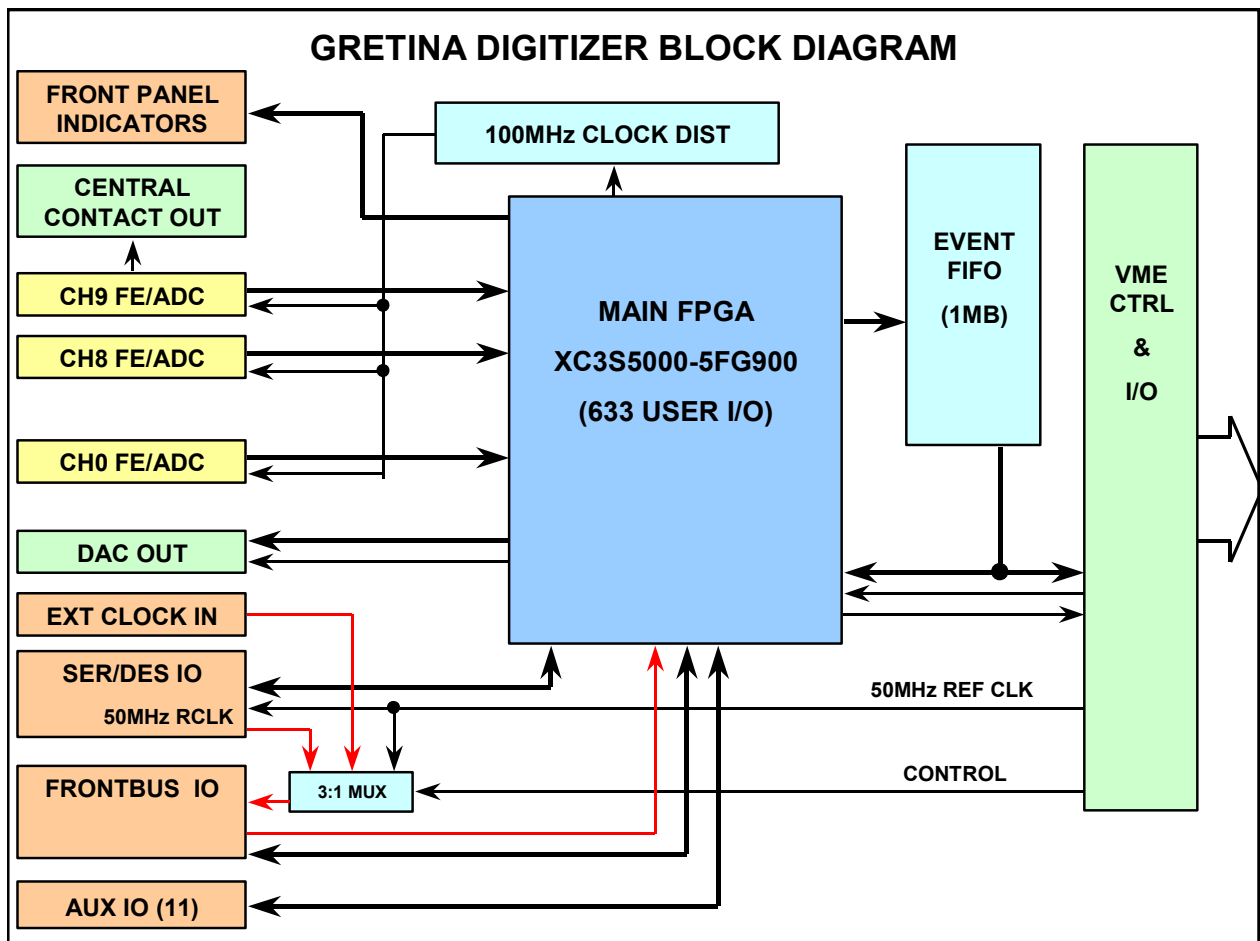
GRETINA DIGITIZER BLOCK DIAGRAM

FRONT PANEL INDICATORS

100MHz CLOCK DIST

CENTRAL CONTACT OUT

CH9 FE/ADC

CH8 FE/ADC

CH0 FE/ADC

MAIN FPGA

XC3S5000-5FG900

(633 USER I/O)

EVENT FIFO

(1MB)

VME CTRL

&

I/O

DAC OUT

EXT CLOCK IN

SER/DES IO

50MHz RCLK

50MHz REF CLK

FRONTBUS IO

3:1 MUX

CONTROL

AUX IO (11)